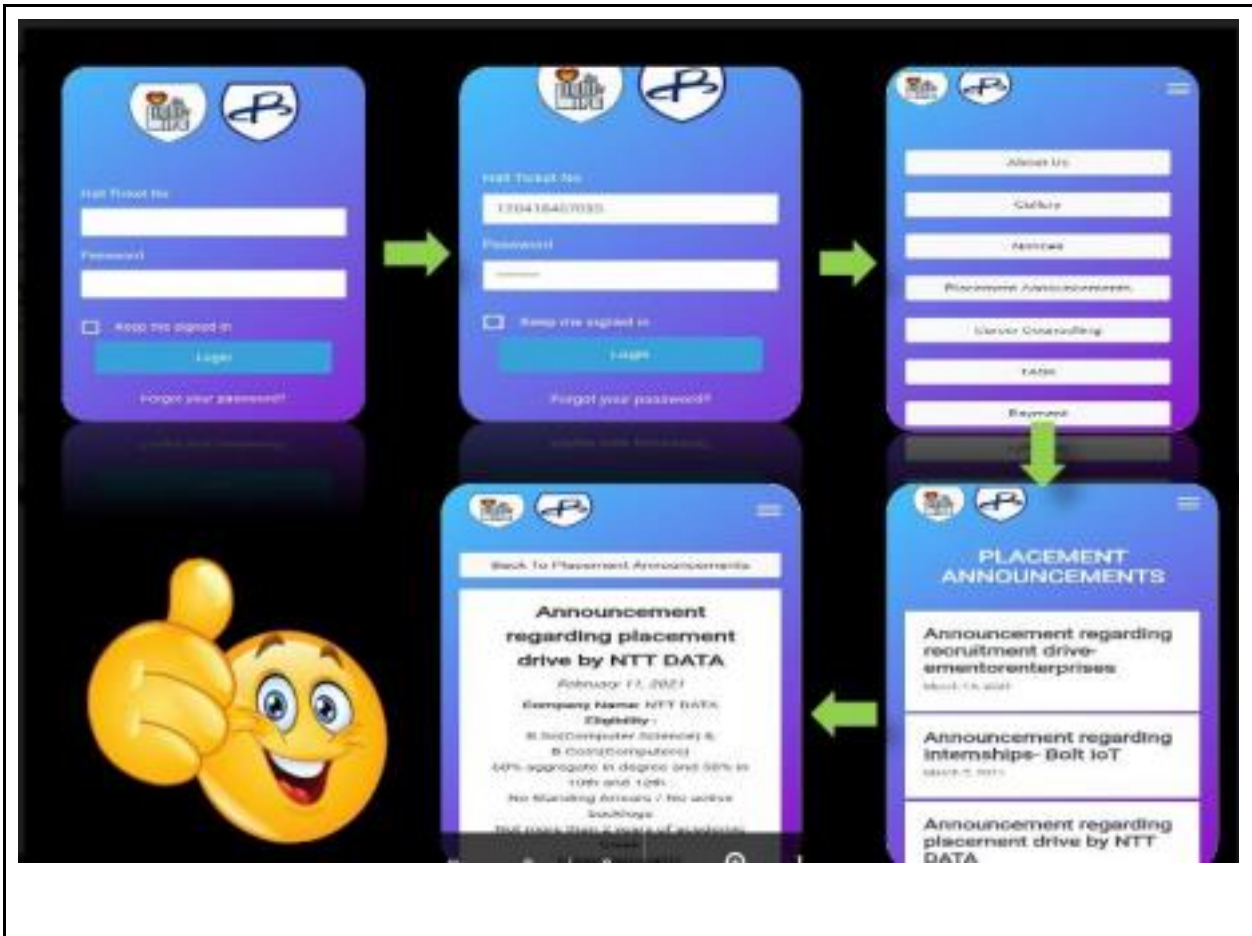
Hall Ticket No

Password

Keep me signed in

Login

Forgot your password?

Hall Ticket No

120418467035

Password

Keep me signed in

Login

Forgot your password?

About Us

Gallery

Notices

Placement Announcements

Career Counselling

FAQs

Payment

PLACEMENT ANNOUNCEMENTS

Announcement regarding recruitment drive- ementorenterprises

March 19, 2021

Announcement regarding internships- Bolt IoT

March 5, 2021

Announcement regarding placement drive by NTT DATA

Back To Placement Announcements

Announcement regarding placement drive by NTT DATA

February 11, 2021

Company Name: NTT DATA

Eligibility :

B.Sc(Computer Science) &

B.Com(Computers)

60% aggregate in degree and 50% in 10th and 12th

No Standing Arrears / No active backlogs

Not more than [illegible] years of academic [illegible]

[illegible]